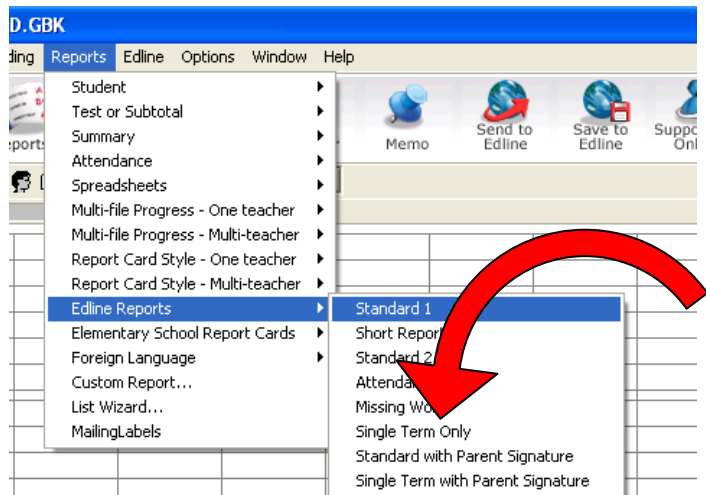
D.GBK

ding Reports Edline Options Window Help

eports

Memo

Send to Edline

Save to Edline

Suppo Onl

Student
Test or Subtotal
Summary
Attendance
Spreadsheets
Multi-file Progress - One teacher
Multi-file Progress - Multi-teacher
Report Card Style - One teacher
Report Card Style - Multi-teacher
Edline Reports
Elementary School Report Cards
Foreign Language
Custom Report...
List Wizard...
MailingLabels

Standard 1
Short Report
Standard 2
Attenda
Missing Wo
Single Term Only
Standard with Parent Signature
Single Term with Parent Signature